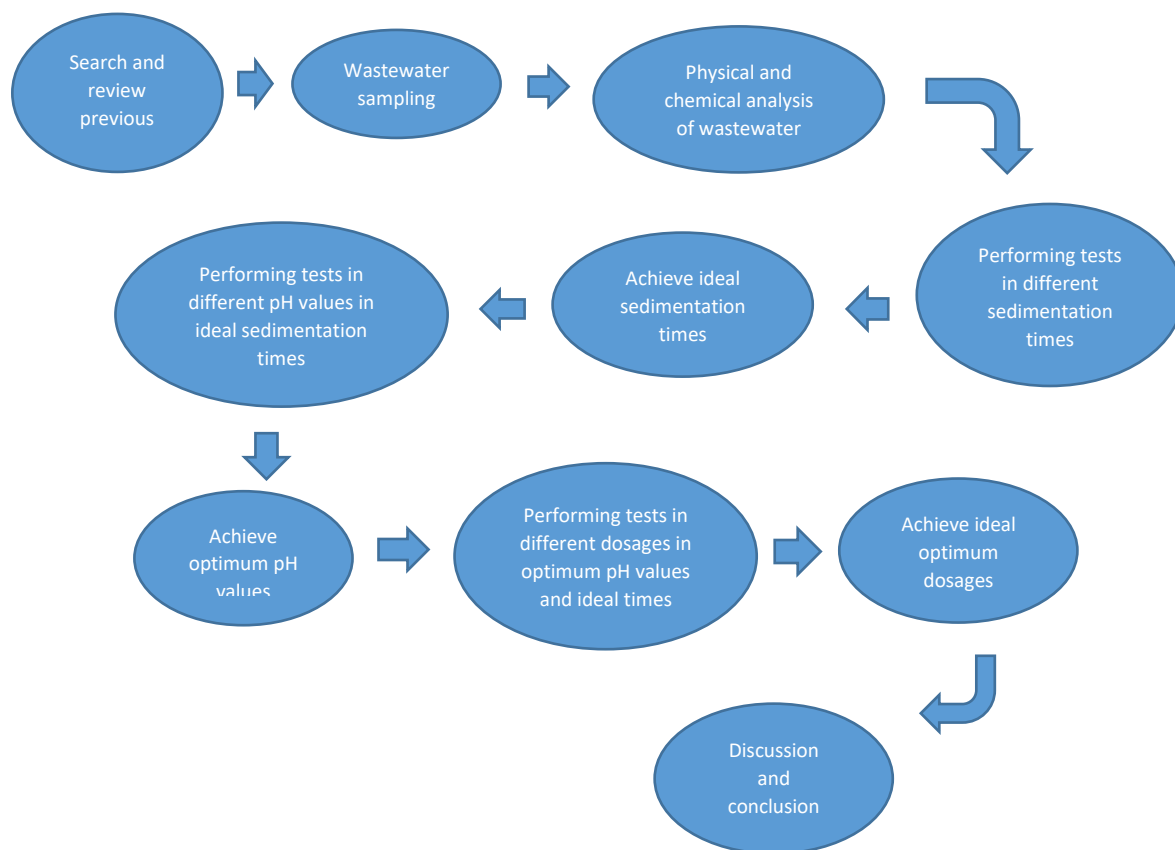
Search and review previous

Wastewater sampling

Physical and chemical analysis of wastewater

Performing tests in different sedimentation times

Achieve ideal sedimentation times

Performing tests in different pH values in ideal sedimentation times

Achieve optimum pH values

Performing tests in different dosages in optimum pH values and ideal times

Achieve ideal optimum dosages

Discussion and conclusion